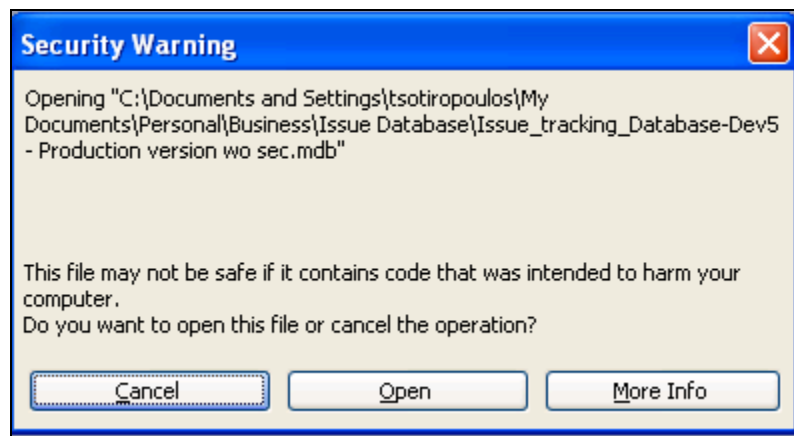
Security Warning

Opening "C:\Documents and Settings\tsotiropoulos\My Documents\Personal\Business\Issue Database\Issue_tracking_Database-Dev5 - Production version wo sec.mdb"

This file may not be safe if it contains code that was intended to harm your computer.
Do you want to open this file or cancel the operation?

Cancel

Open

More Info